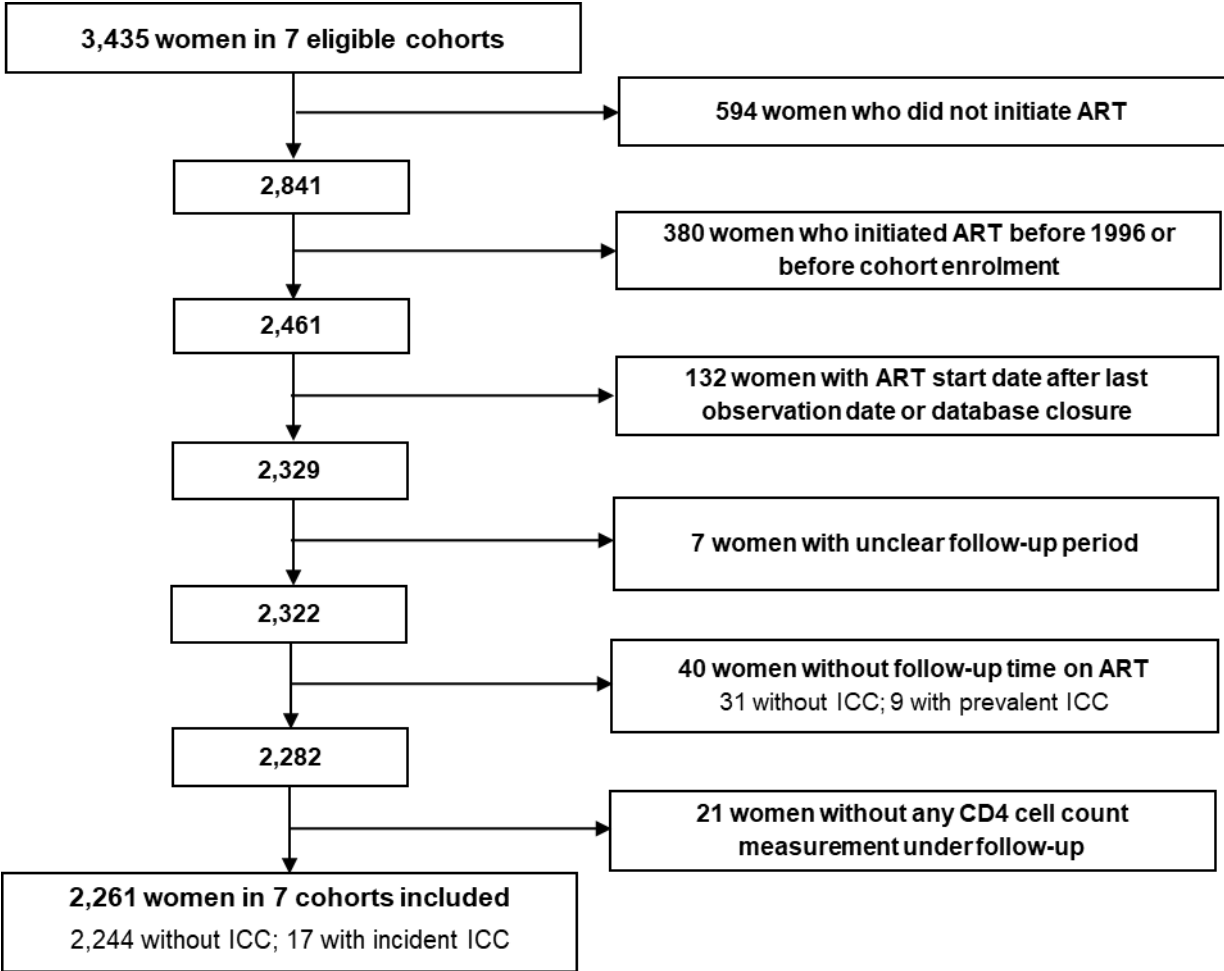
3,435 women in 7 eligible cohorts

594 women who did not initiate ART

2,841

380 women who initiated ART before 1996 or before cohort enrolment

2,461

132 women with ART start date after last observation date or database closure

2,329

7 women with unclear follow-up period

2,322

40 women without follow-up time on ART
31 without ICC; 9 with prevalent ICC

2,282

21 women without any CD4 cell count measurement under follow-up

2,261 women in 7 cohorts included
2,244 without ICC; 17 with incident ICC